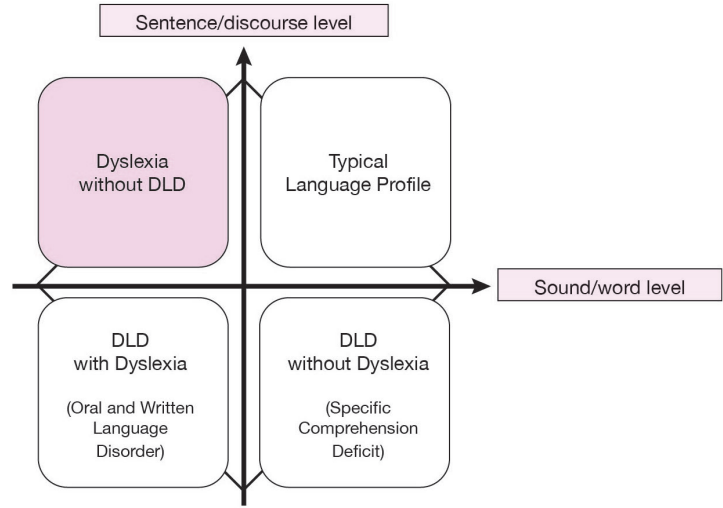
Sentence/discourse level

Dyslexia without DLD

Typical Language Profile

Sound/word level

DLD with Dyslexia

(Oral and Written Language Disorder)

DLD without Dyslexia

(Specific Comprehension Deficit)